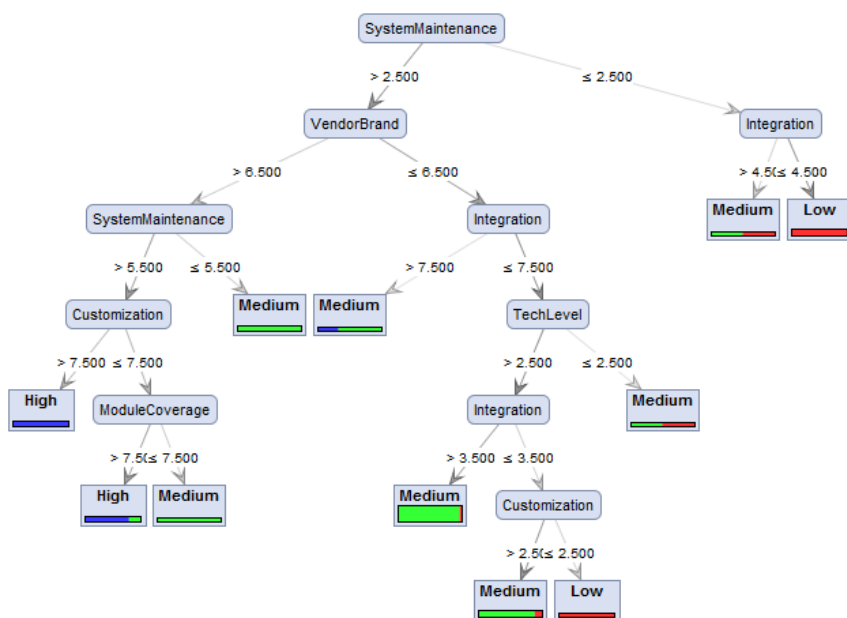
SystemMaintenance

> 2.500

≤ 2.500

VendorBrand

Integration

> 6.500

≤ 6.500

> 4.5(≤ 4.500

Medium

Low

SystemMaintenance

Integration

> 5.500

≤ 5.500

> 7.500

≤ 7.500

Customization

Medium

Medium

TechLevel

> 7.500 ≤ 7.500

> 2.500

≤ 2.500

High

ModuleCoverage

Integration

Medium

> 7.5(≤ 7.500

> 3.500 ≤ 3.500

High

Medium

Medium

Customization

> 2.5(≤ 2.500

Medium

Low